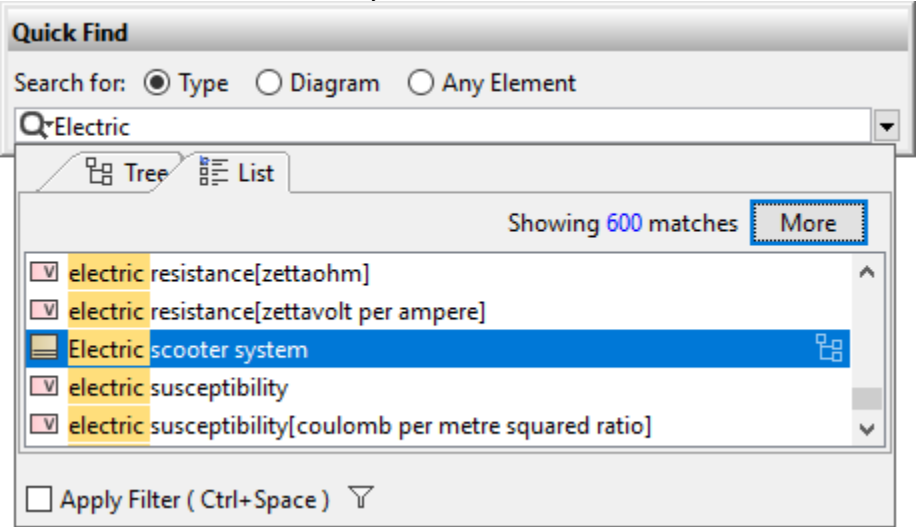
Quick Find

Search for: Type Diagram Any Element

Electric

Tree List

Showing 600 matches More

V electric resistance[zettaohm]
V electric resistance[zettavolt per ampere]
Electric scooter system
V electric susceptibility
V electric susceptibility[coulomb per metre squared ratio]

Apply Filter ( Ctrl+Space )